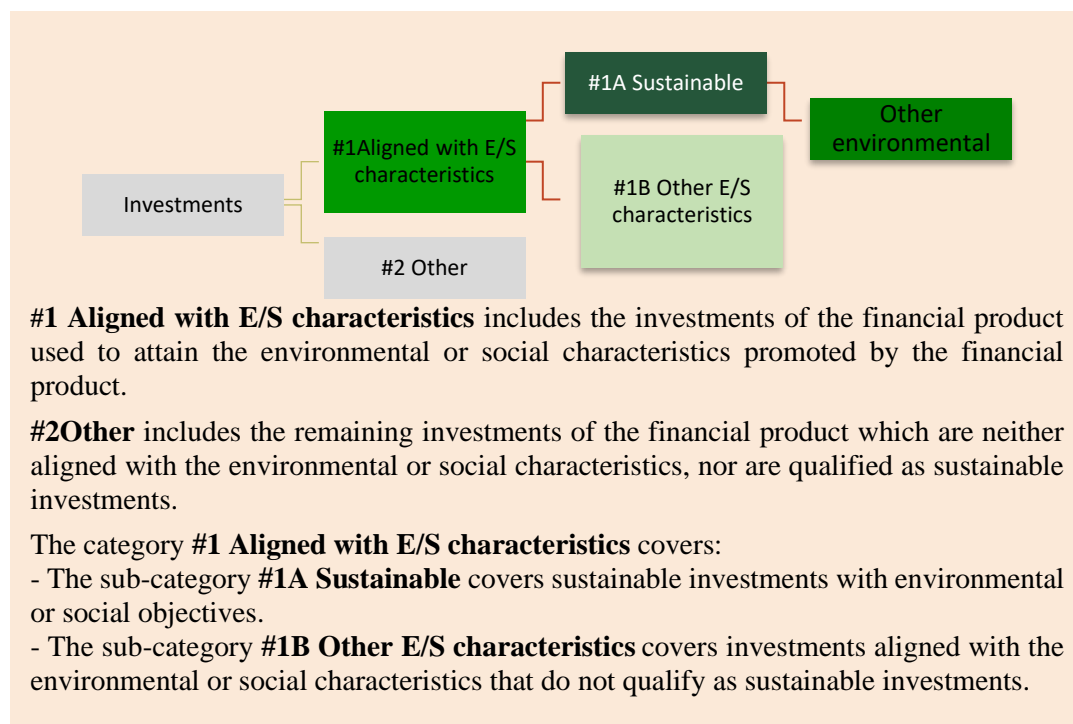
Investments

#1Aligned with E/S characteristics

#2 Other

#1A Sustainable

#1B Other E/S characteristics

Other environmental

**#1 Aligned with E/S characteristics** includes the investments of the financial product used to attain the environmental or social characteristics promoted by the financial product.

**#2Other** includes the remaining investments of the financial product which are neither aligned with the environmental or social characteristics, nor are qualified as sustainable investments.

The category **#1 Aligned with E/S characteristics** covers:
- The sub-category **#1A Sustainable** covers sustainable investments with environmental or social objectives.
- The sub-category **#1B Other E/S characteristics** covers investments aligned with the environmental or social characteristics that do not qualify as sustainable investments.